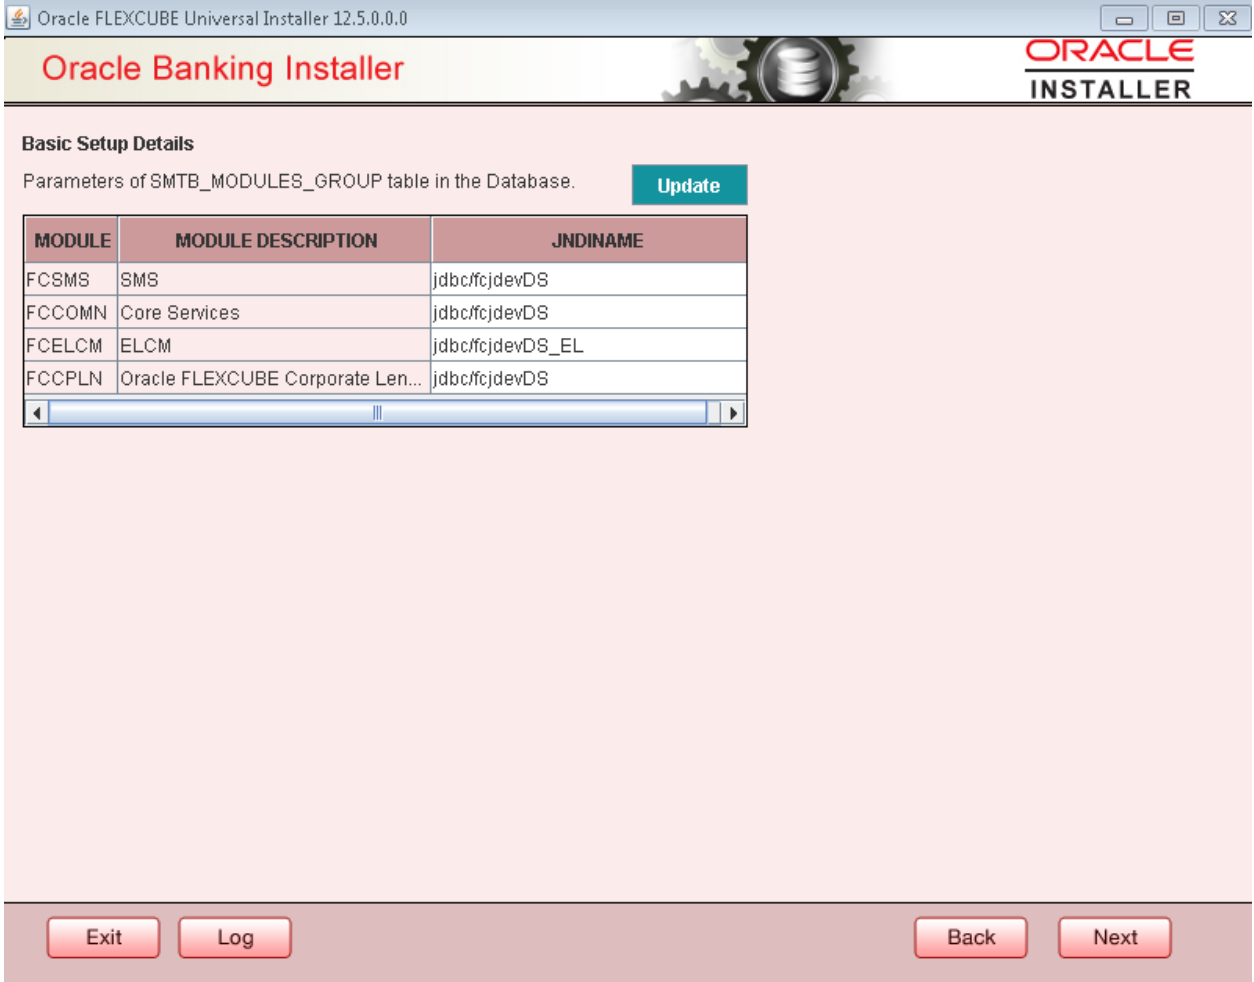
Oracle FLEXCUBE Universal Installer 12.5.0.0.0

Oracle Banking Installer

ORACLE
INSTALLER

Basic Setup Details

Parameters of SMTB_MODULES_GROUP table in the Database.

Update

| MODULE | MODULE DESCRIPTION | JNDINAME |
|---|---|---|
| FCSMS | SMS | jdbc/fcjdevDS |
| FCCOMN | Core Services | jdbc/fcjdevDS |
| FCELCM | ELCM | jdbc/fcjdevDS_EL |
| FCCPLN | Oracle FLEXCUBE Corporate Len... | jdbc/fcjdevDS |

Exit

Log

Back

Next